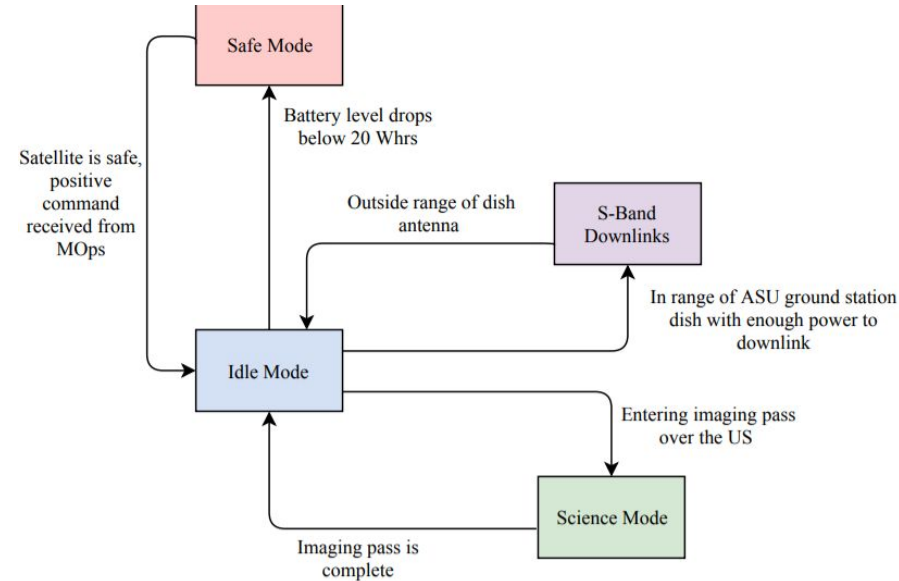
Safe Mode

Battery level drops below 20 Whrs

Satellite is safe, positive command received from MOps

Outside range of dish antenna

S-Band Downlinks

In range of ASU ground station dish with enough power to downlink

Idle Mode

Entering imaging pass over the US

Science Mode

Imaging pass is complete